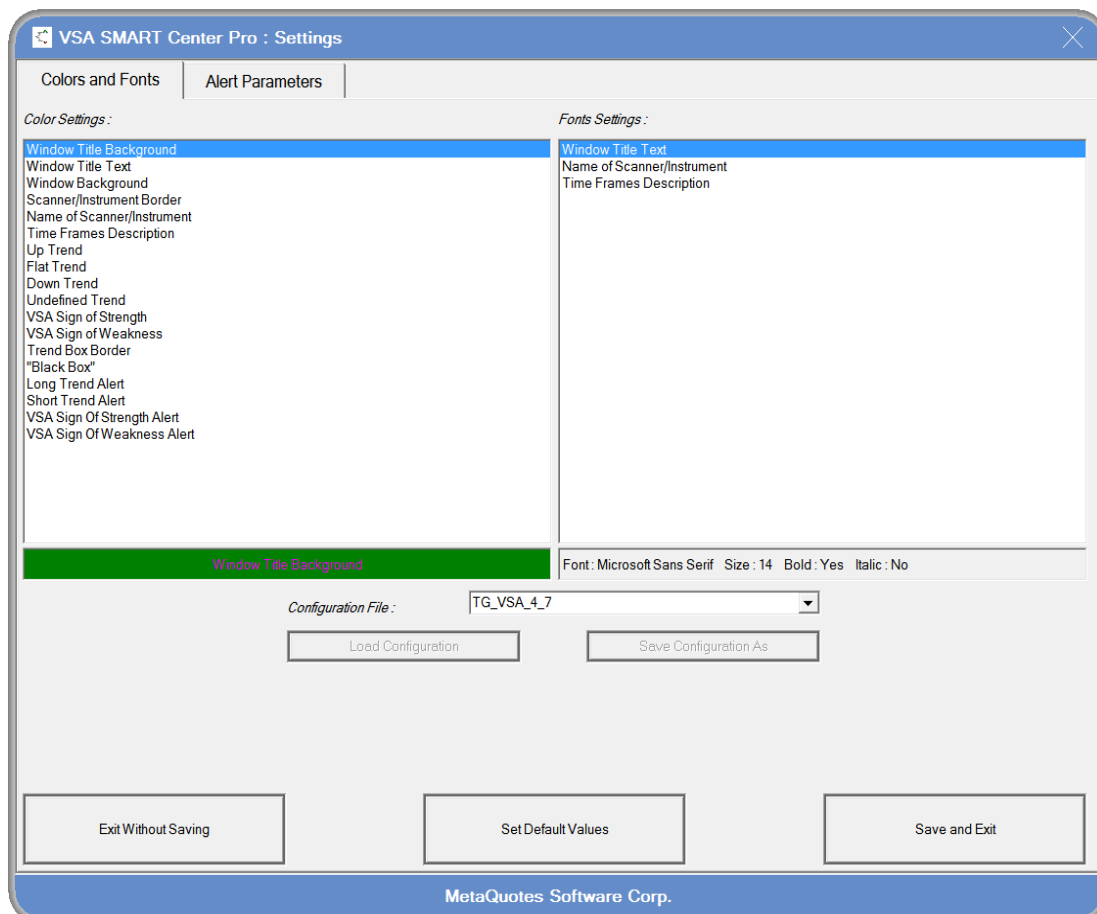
VSA SMART Center Pro : Settings

Colors and Fonts

Alert Parameters

Color Settings :

Window Title Background
Window Title Text
Window Background
Scanner/Instrument Border
Name of Scanner/Instrument
Time Frames Description
Up Trend
Flat Trend
Down Trend
Undefined Trend
VSA Sign of Strength
VSA Sign of Weakness
Trend Box Border
"Black Box"
Long Trend Alert
Short Trend Alert
VSA Sign Of Strength Alert
VSA Sign Of Weakness Alert

Fonts Settings :

Window Title Text
Name of Scanner/Instrument
Time Frames Description

Window Title Background

Font : Microsoft Sans Serif Size : 14 Bold : Yes Italic : No

Configuration File :

TG_VSA_4_7

Load Configuration

Save Configuration As

Exit Without Saving

Set Default Values

Save and Exit

MetaQuotes Software Corp.